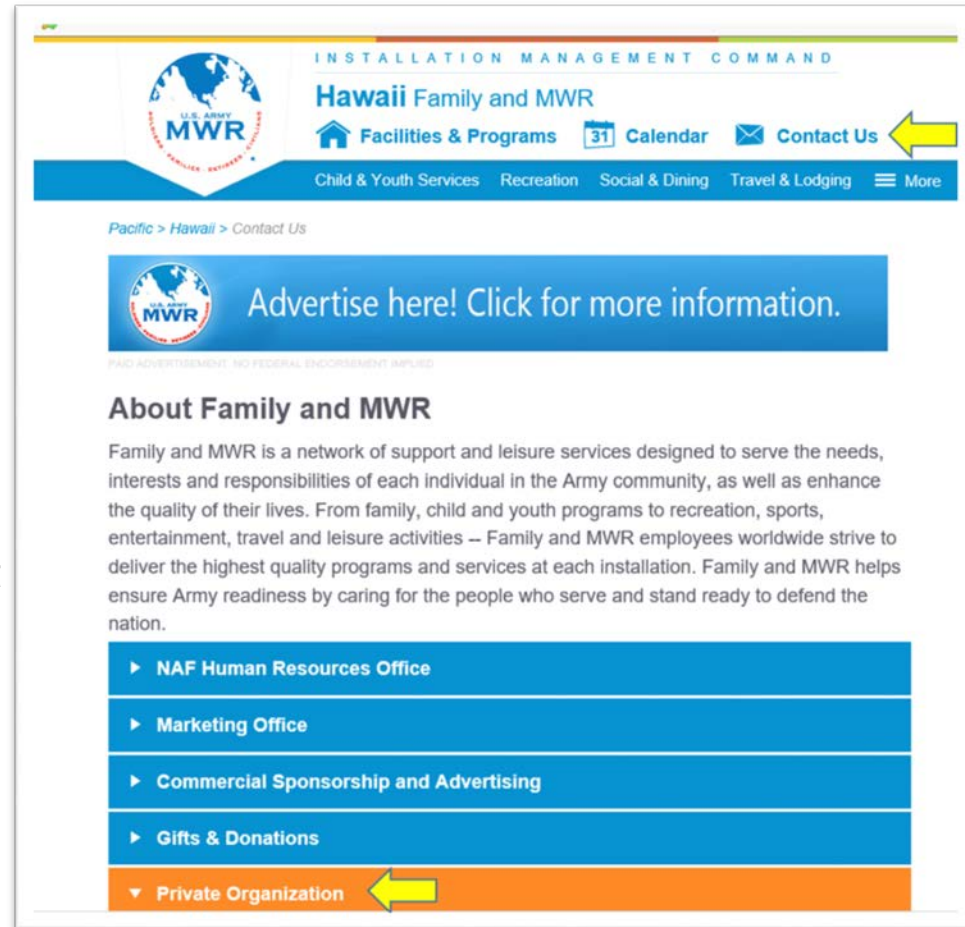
U.S. ARMY MWR SOLDIERS FAMILIES RETIREES CIVILIANS

INSTALLATION MANAGEMENT COMMAND

Hawaii Family and MWR

Facilities & Programs 31 Calendar Contact Us

Child & Youth Services Recreation Social & Dining Travel & Lodging More

Pacific > Hawaii > Contact Us

U.S. ARMY MWR Advertise here! Click for more information.

PAID ADVERTISEMENT. NO FEDERAL ENDORSEMENT IMPLIED

About Family and MWR

Family and MWR is a network of support and leisure services designed to serve the needs, interests and responsibilities of each individual in the Army community, as well as enhance the quality of their lives. From family, child and youth programs to recreation, sports, entertainment, travel and leisure activities -- Family and MWR employees worldwide strive to deliver the highest quality programs and services at each installation. Family and MWR helps ensure Army readiness by caring for the people who serve and stand ready to defend the nation.

NAF Human Resources Office

Marketing Office

Commercial Sponsorship and Advertising

Gifts & Donations

Private Organization